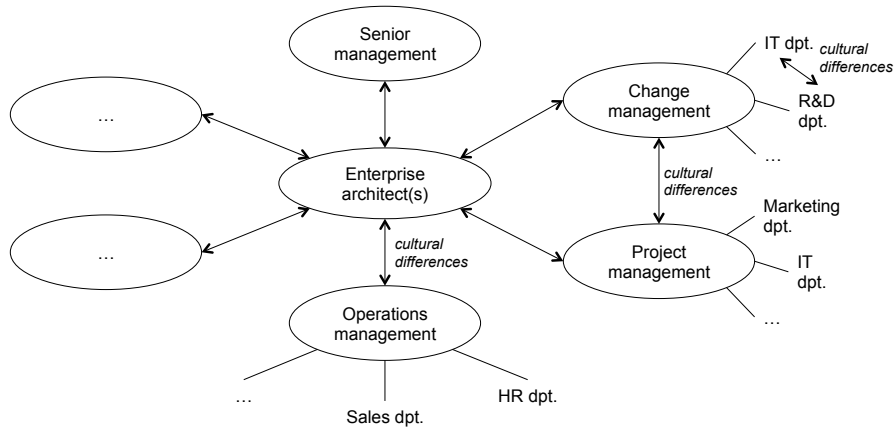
Senior management

…

Change management

IT dpt.

cultural differences

R&D dpt.

…

Enterprise architect(s)

cultural differences

…

cultural differences

Marketing dpt.

Project management

IT dpt.

…

Operations management

…

Sales dpt.

HR dpt.